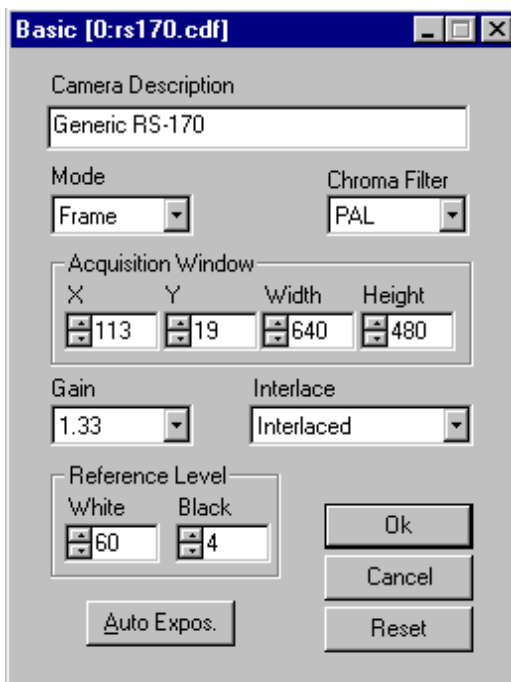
Basic [0:rs170.cdf]

Camera Description

Generic RS-170

Mode

Frame

Chroma Filter

PAL

Acquisition Window

X Y Width Height

113 19 640 480

Gain

1.33

Interlace

Interlaced

Reference Level

White Black

60 4

Ok

Cancel

Reset

Auto Expos.